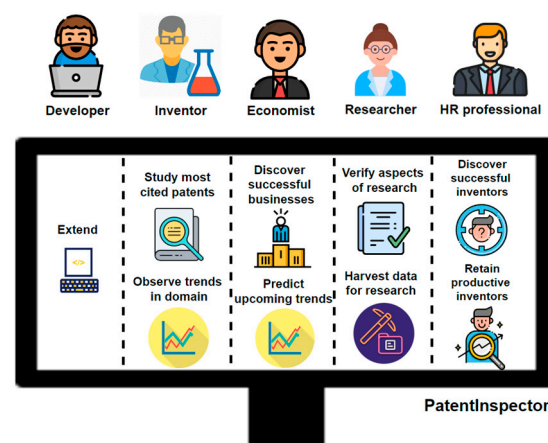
Developer

Inventor

Economist

Researcher

HR professional

Extend

Study most cited patents

Observe trends in domain

Discover successful businesses

Predict upcoming trends

Verify aspects of research

Harvest data for research

Discover successful inventors

Retain productive inventors

PatentInspector